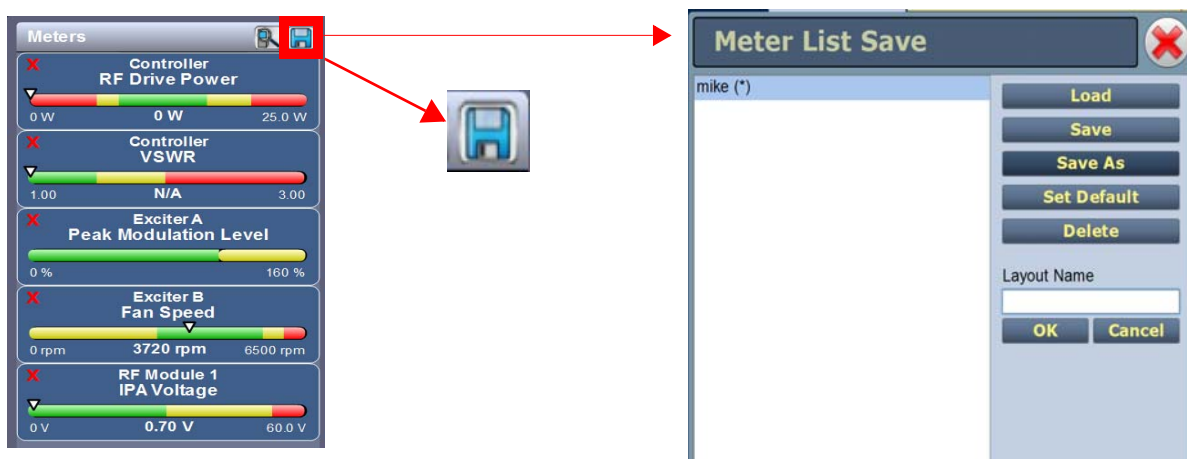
Meters

X Controller
RF Drive Power
0 W 0 W 25.0 W

X Controller
VSWR
1.00 N/A 3.00

X Exciter A
Peak Modulation Level
0 % 160 %

X Exciter B
Fan Speed
0 rpm 3720 rpm 6500 rpm

X RF Module 1
IPA Voltage
0 V 0.70 V 60.0 V

Meter List Save

mike (*)

Load
Save
Save As
Set Default
Delete

Layout Name

OK
Cancel